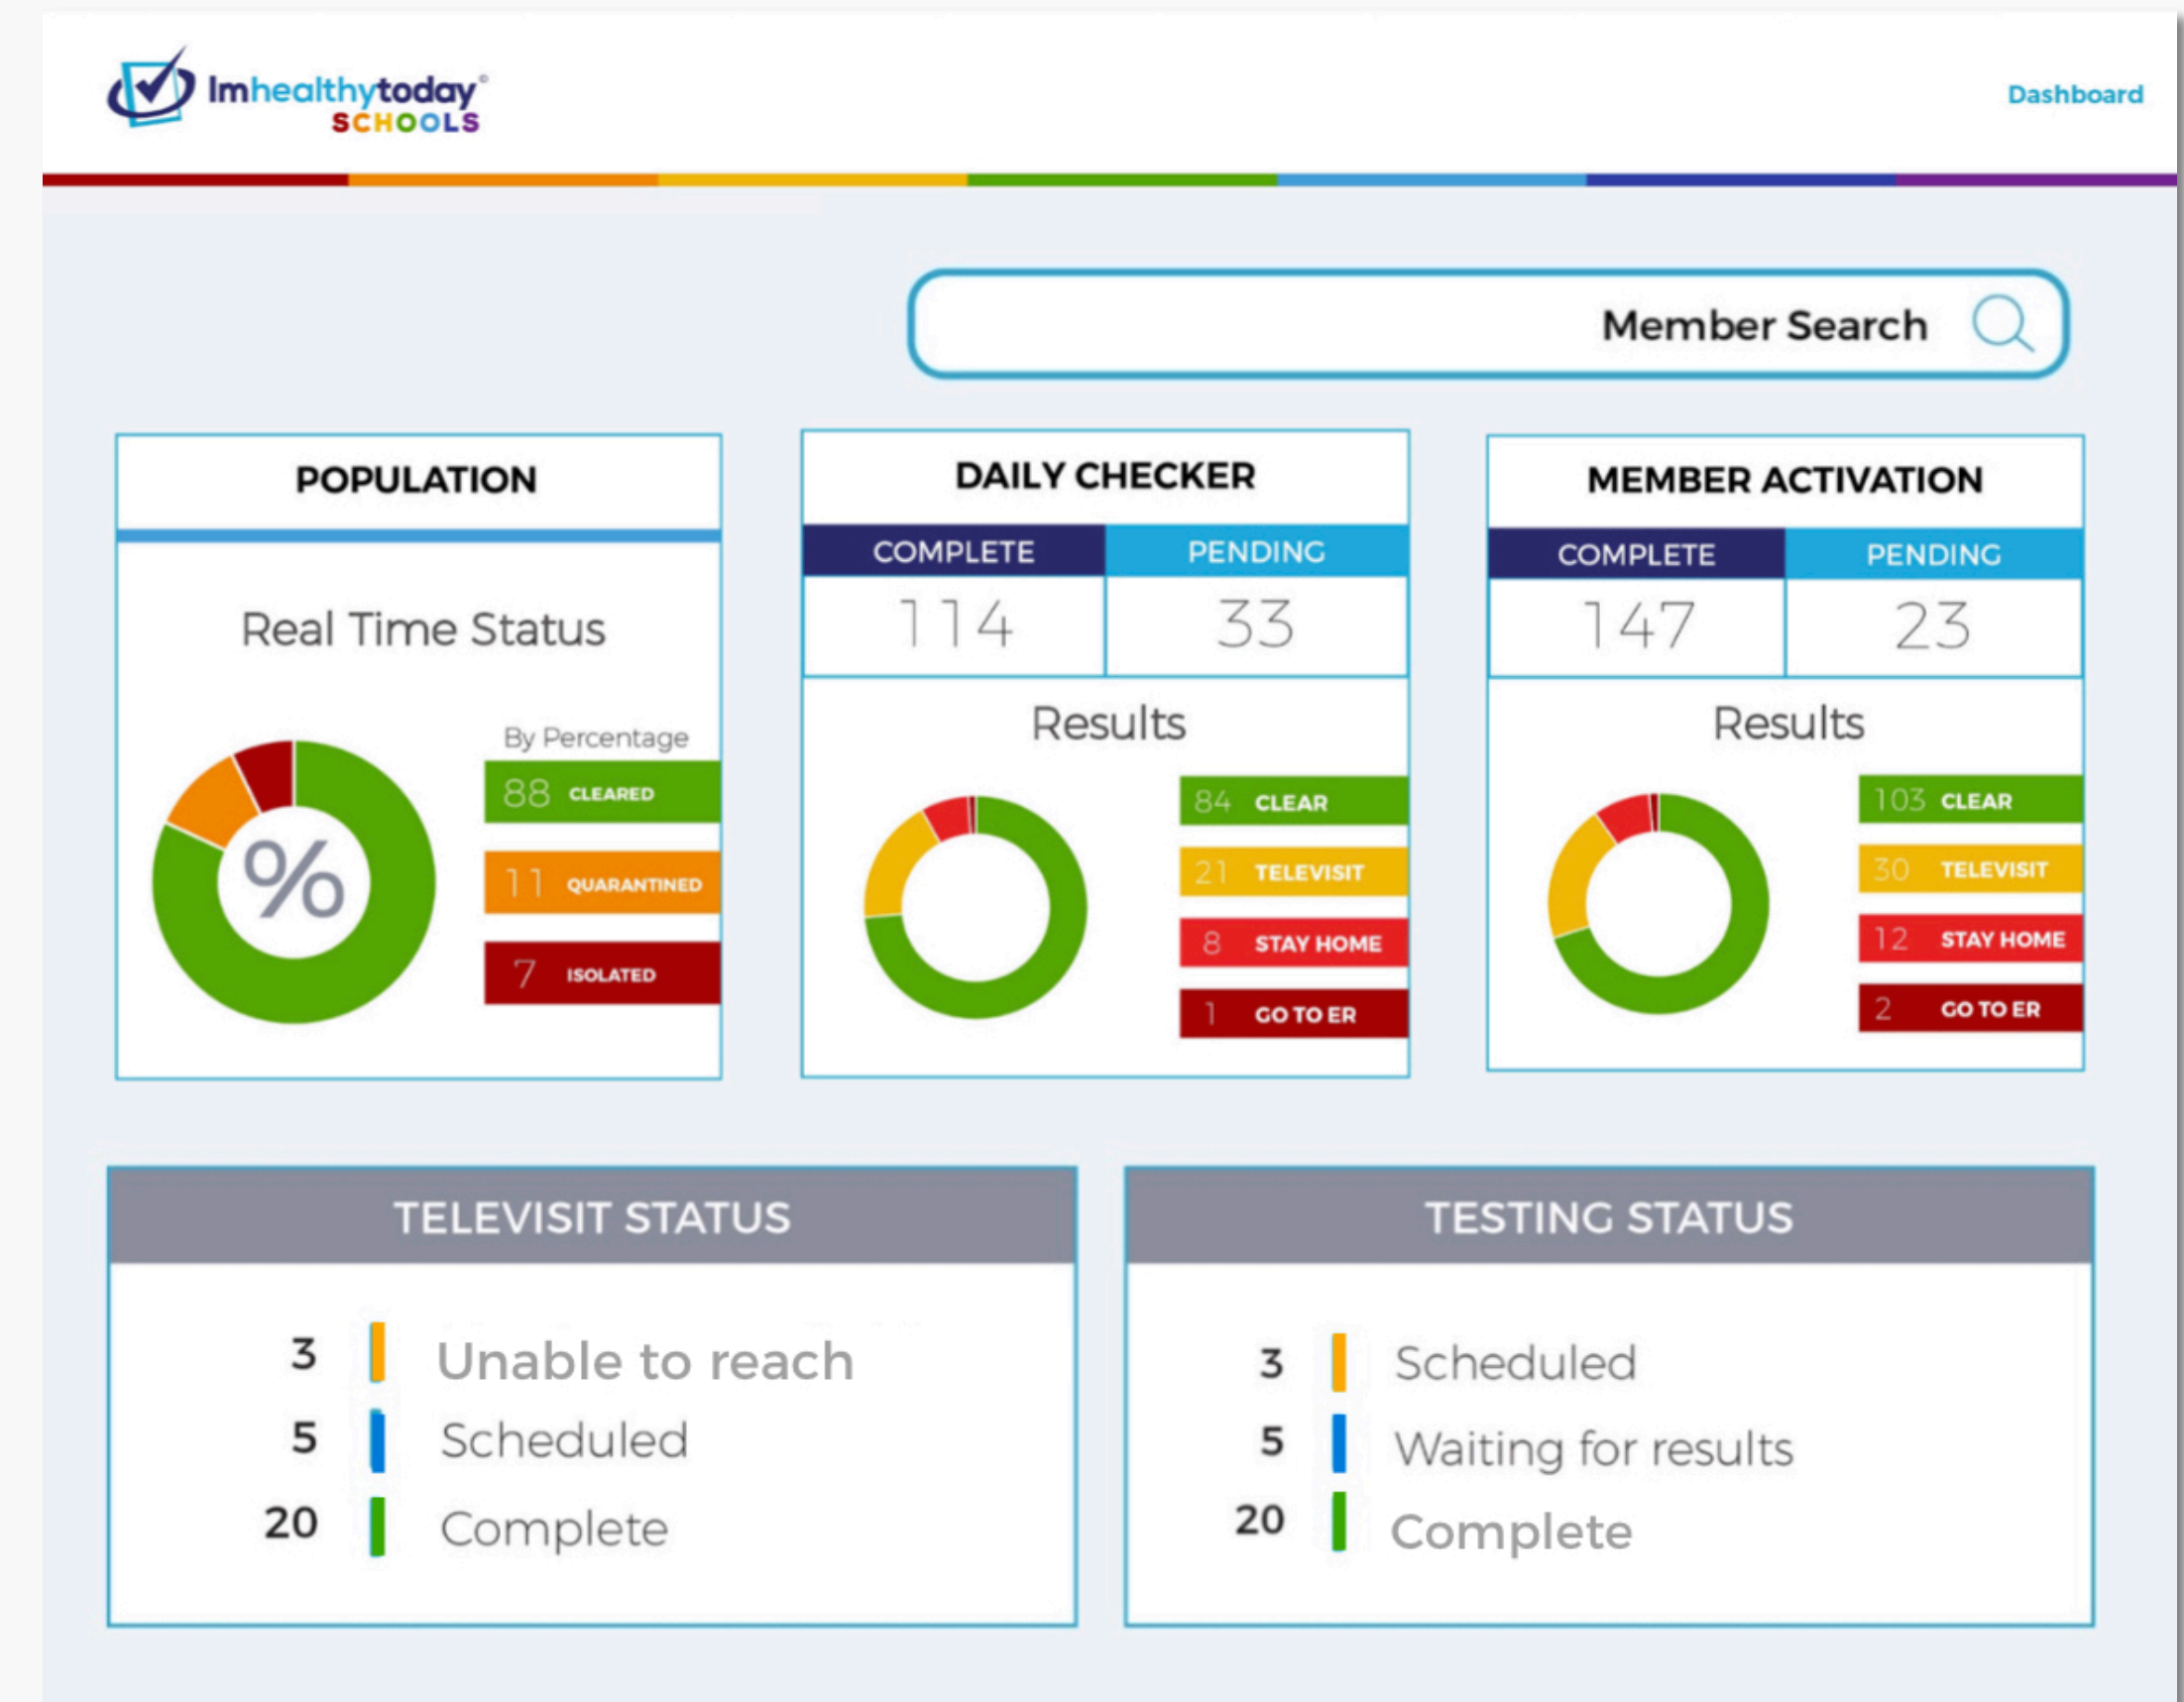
Imhealthytoday®
SCHOOLS

Dashboard

Member Search

POPULATION

Real Time Status

By Percentage

%

88 CLEARED
11 QUARANTINED
7 ISOLATED

DAILY CHECKER

| COMPLETE | PENDING |
|---|---|
| 114 | 33 |

Results

84 CLEAR
21 TELEVISIT
8 STAY HOME
1 GO TO ER

MEMBER ACTIVATION

| COMPLETE | PENDING |
|---|---|
| 147 | 23 |

Results

103 CLEAR
30 TELEVISIT
12 STAY HOME
2 GO TO ER

TELEVISIT STATUS

3 Unable to reach
5 Scheduled
20 Complete

TESTING STATUS

3 Scheduled
5 Waiting for results
20 Complete